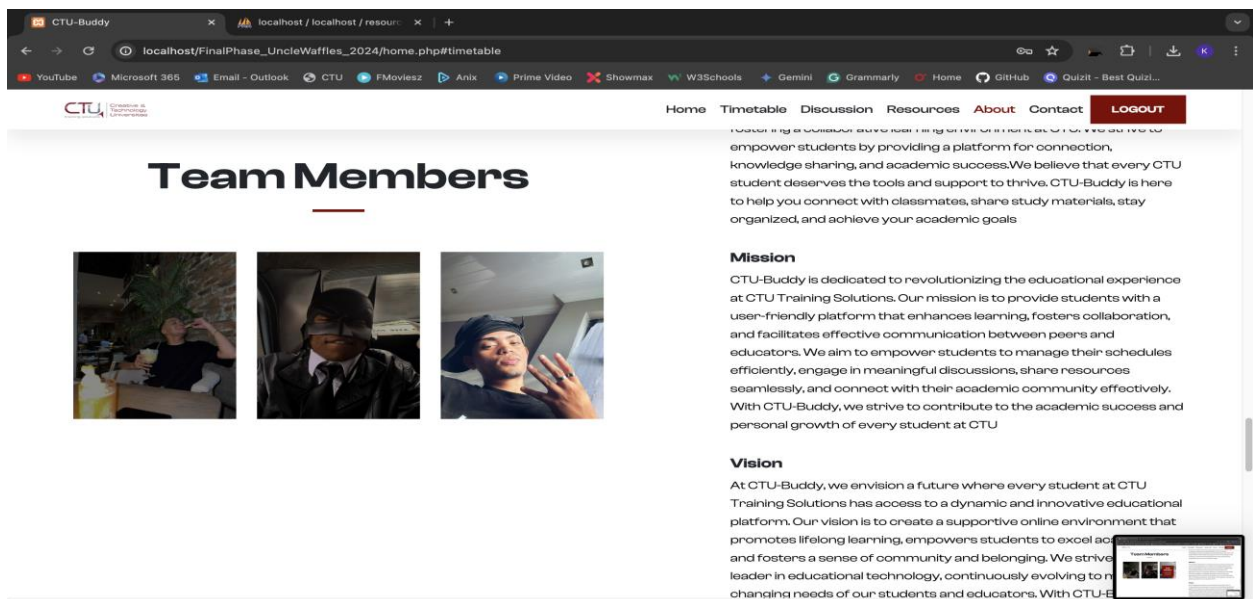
CTU-Buddy × localhost / localhost / resourc × +

localhost/FinalPhase_UncleWaffles_2024/home.php#timetable

YouTube Microsoft 365 Email - Outlook CTU FMoviesz Anix Prime Video Showmax W3Schools Gemini Grammarly Home GitHub Quizit - Best Quizi...

CTU Creative & Technology Universities

Home Timetable Discussion Resources About Contact LOGOUT

Team Members

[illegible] empower students by providing a platform for connection, knowledge sharing, and academic success.We believe that every CTU student deserves the tools and support to thrive. CTU-Buddy is here to help you connect with classmates, share study materials, stay organized, and achieve your academic goals

Mission

CTU-Buddy is dedicated to revolutionizing the educational experience at CTU Training Solutions. Our mission is to provide students with a user-friendly platform that enhances learning, fosters collaboration, and facilitates effective communication between peers and educators. We aim to empower students to manage their schedules efficiently, engage in meaningful discussions, share resources seamlessly, and connect with their academic community effectively. With CTU-Buddy, we strive to contribute to the academic success and personal growth of every student at CTU

Vision

At CTU-Buddy, we envision a future where every student at CTU Training Solutions has access to a dynamic and innovative educational platform. Our vision is to create a supportive online environment that promotes lifelong learning, empowers students to excel ac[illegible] and fosters a sense of community and belonging. We strive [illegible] leader in educational technology, continuously evolving to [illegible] changing needs of our students and educators. With CTU-B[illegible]

Team Members